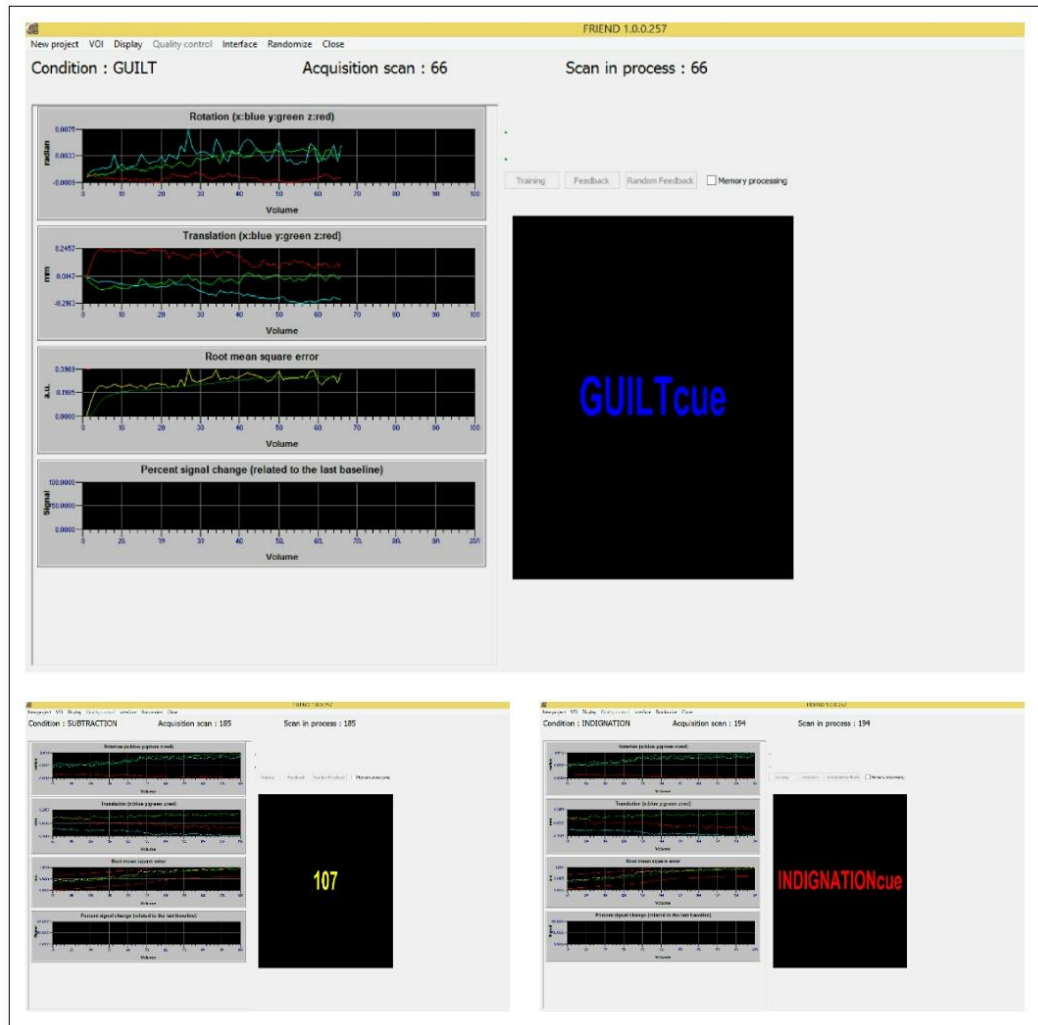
FRIEND 1.0.0.257

New project VOI Display Quality control Interface Randomize Close

Condition : GUILT Acquisition scan : 66 Scan in process : 66

Rotation (x:blue y:green z:red)

0.0075
radian
0.0033
-0.0005
0 10 20 30 40 50 60 70 80 90 100
Volume

Translation (x:blue y:green z:red)

0.2452
mm
0.0047
-0.2362
0 10 20 30 40 50 60 70 80 90 100
Volume

Root mean square error

0.3969
a.u.
0.1985
0.0000
0 10 20 30 40 50 60 70 80 90 100
Volume

Percent signal change (related to the last baseline)

100.0000
Signal
50.0000
0.0000
0 10 20 30 40 50 60 70 80 90 100
Volume

Training Feedback Random Feedback Memory processing

GUILTcue

Condition : SUBTRACTION Acquisition scan : 185 Scan in process : 185

107

Condition : INDIGNATION Acquisition scan : 194 Scan in process : 194

INDIGNATIONcue